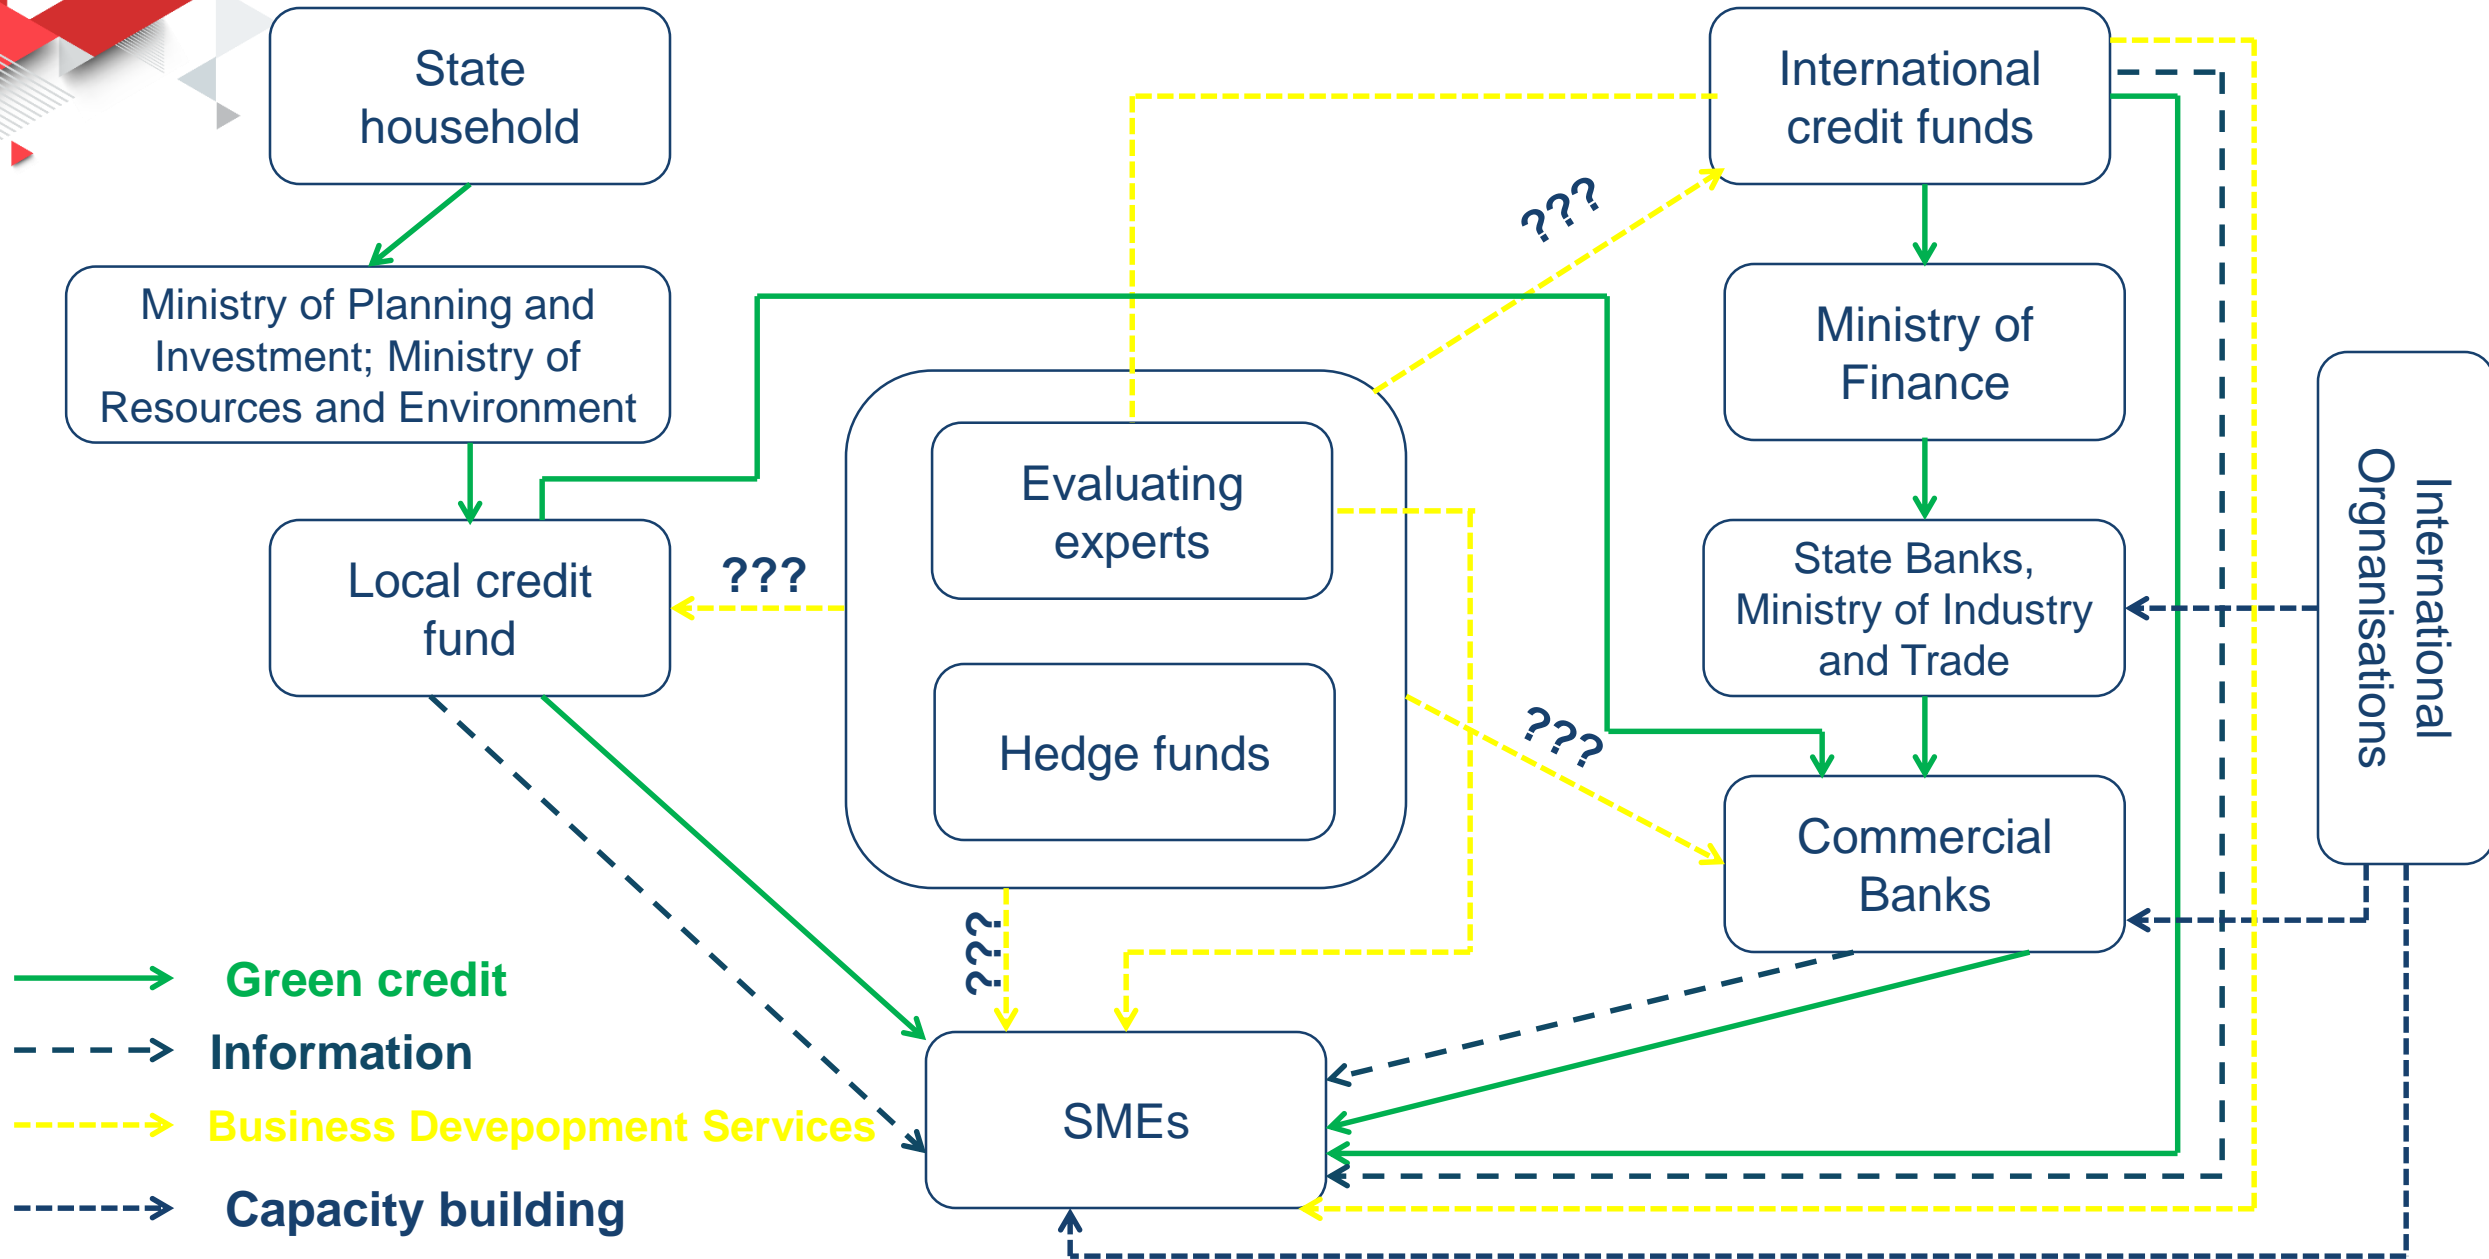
State household

Ministry of Planning and Investment; Ministry of Resources and Environment

Local credit fund

???

Evaluating experts

Hedge funds

???

???

???

International credit funds

Ministry of Finance

State Banks, Ministry of Industry and Trade

Commercial Banks

International Orgnanisations

SMEs

Green credit

Information

Business Devepopment Services

Capacity building